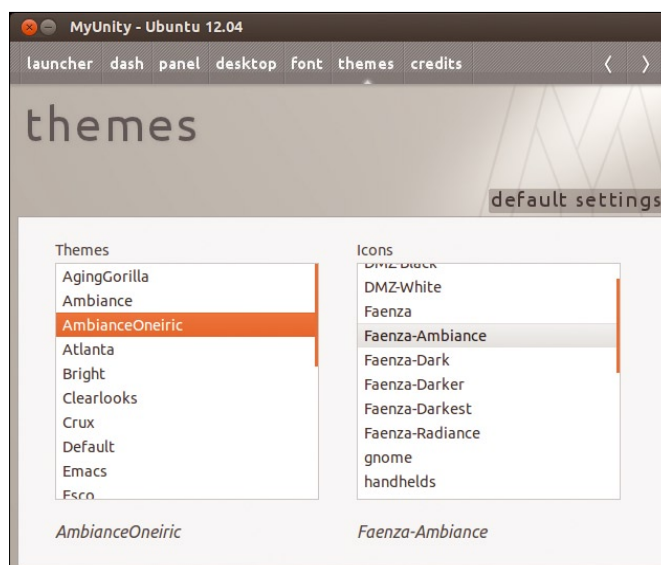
MyUnity - Ubuntu 12.04

launcher dash panel desktop font themes credits

themes

default settings

Themes

AgingGorilla
Ambiance
AmbianceOneiric
Atlanta
Bright
Clearlooks
Crux
Default
Emacs
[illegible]

Icons

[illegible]
DMZ-White
Faenza
Faenza-Ambiance
Faenza-Dark
Faenza-Darker
Faenza-Darkest
Faenza-Radiance
gnome
handhelds

AmbianceOneiric

Faenza-Ambiance